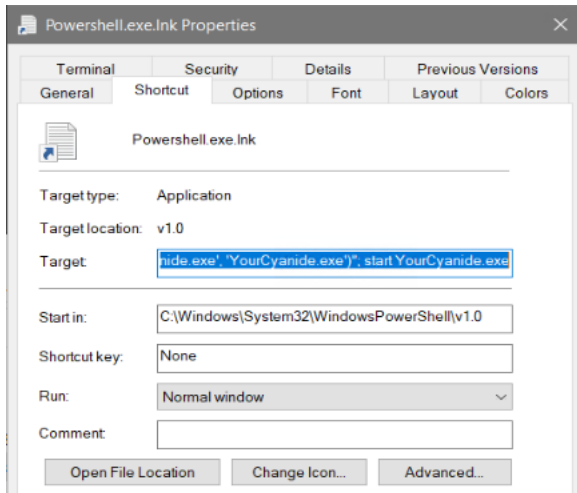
Powershell.exe.lnk Properties

Terminal | Security | Details | Previous Versions
General | Shortcut | Options | Font | Layout | Colors

Powershell.exe.lnk

Target type: Application

Target location: v1.0

Target: nide.exe', 'YourCyanide.exe')", start YourCyanide.exe

Start in: C:\Windows\System32\WindowsPowerShell\v1.0

Shortcut key: None

Run: Normal window

Comment:

Open File Location | Change Icon... | Advanced...